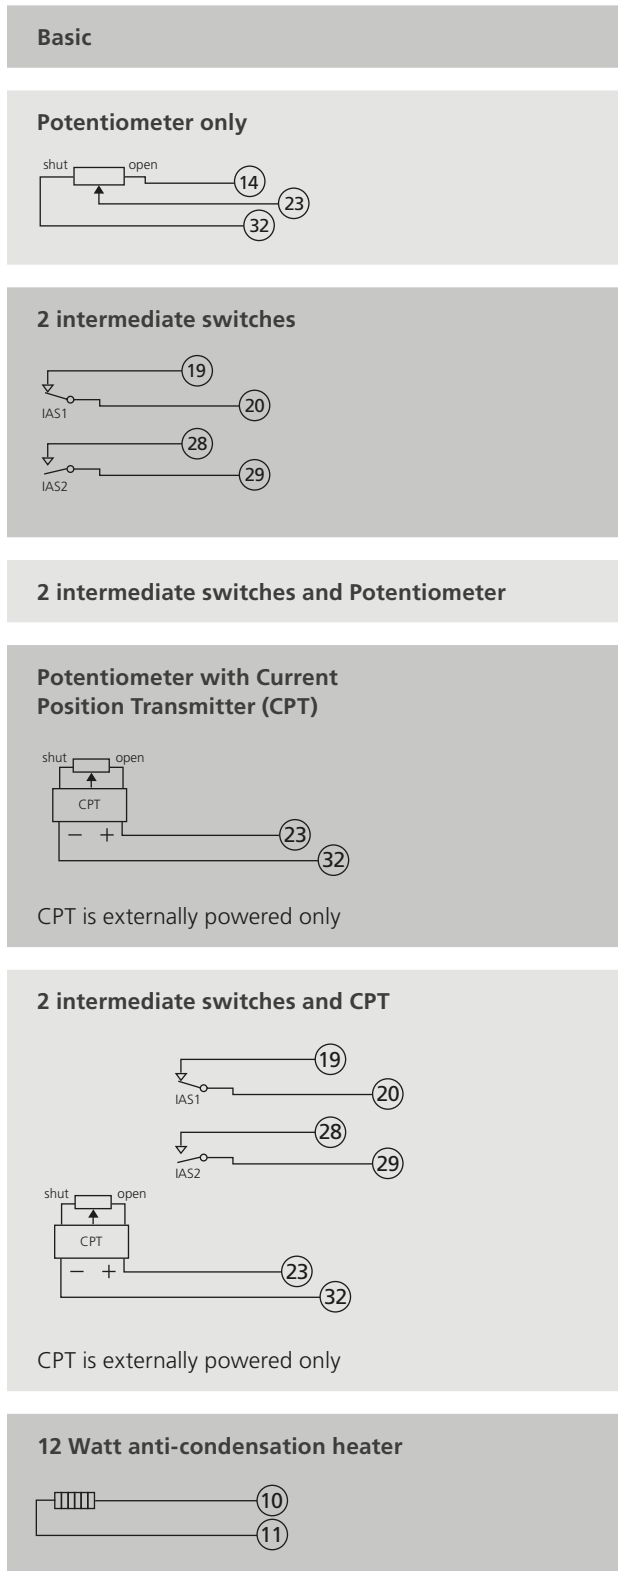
Basic

Potentiometer only

shut open
14
23
32

2 intermediate switches

19
IAS1
20
28
IAS2
29

2 intermediate switches and Potentiometer

Potentiometer with Current Position Transmitter (CPT)

shut open
CPT
− +
23
32

CPT is externally powered only

2 intermediate switches and CPT

19
IAS1
20
28
IAS2
29
shut open
CPT
− +
23
32

CPT is externally powered only

12 Watt anti-condensation heater

10
11